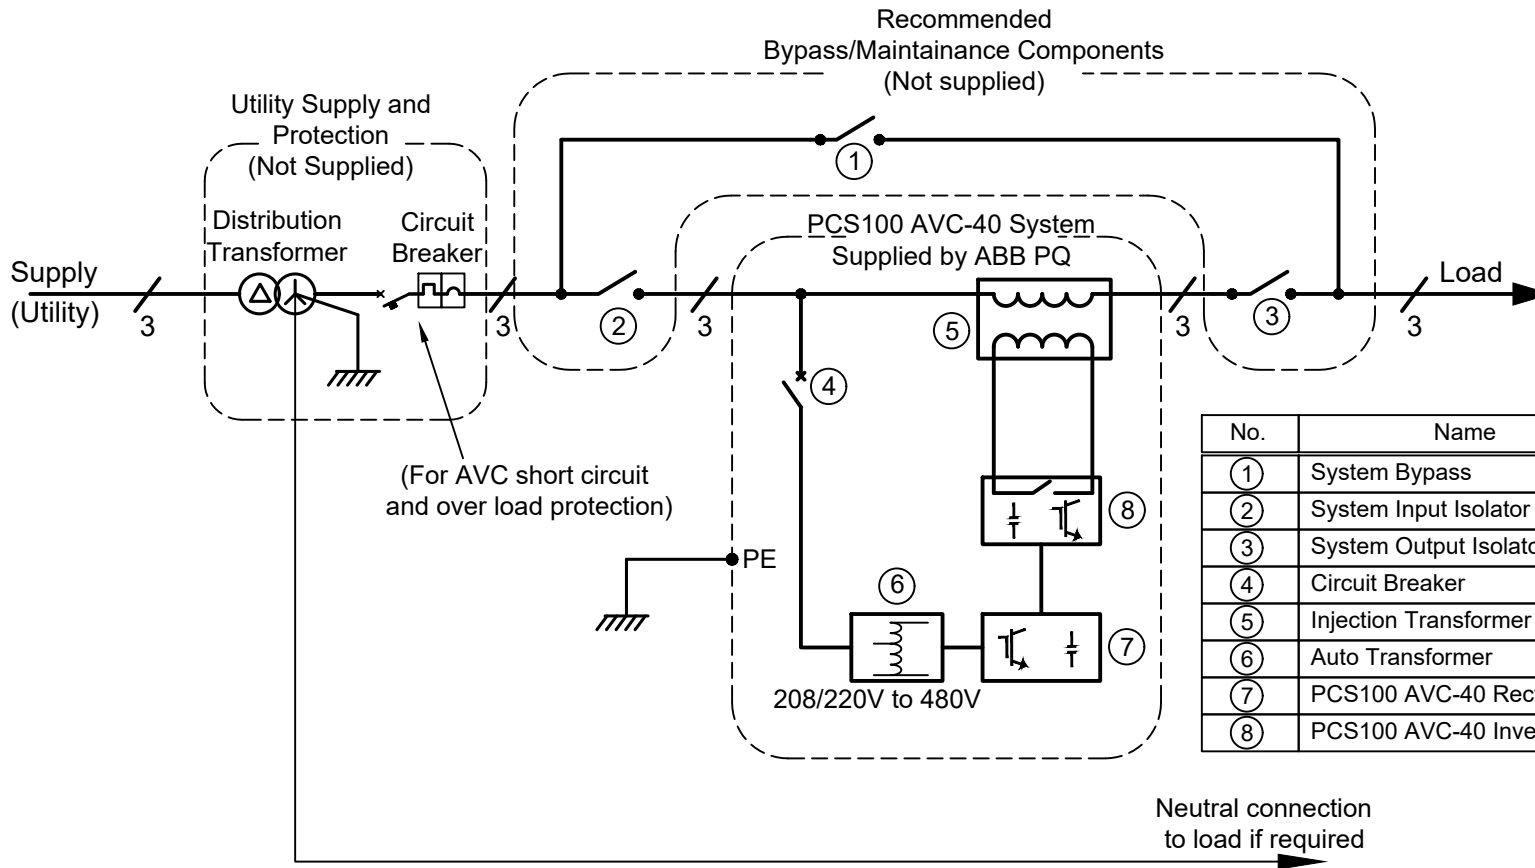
Recommended
Bypass/Maintainance Components
(Not supplied)

Utility Supply and Protection
(Not Supplied)

Distribution Transformer

Circuit Breaker

Supply
(Utility)

3

3

①

PCS100 AVC-40 System
Supplied by ABB PQ

②

3

⑤

3

③

Load

3

④

(For AVC short circuit and over load protection)

PE

⑥

⑧

⑦

208/220V to 480V

| No. | Name |
|---|---|
| ① | System Bypass |
| ② | System Input Isolator |
| ③ | System Output Isolato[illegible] |
| ④ | Circuit Breaker |
| ⑤ | Injection Transformer |
| ⑥ | Auto Transformer |
| ⑦ | PCS100 AVC-40 Rec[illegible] |
| ⑧ | PCS100 AVC-40 Inve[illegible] |

Neutral connection
to load if required